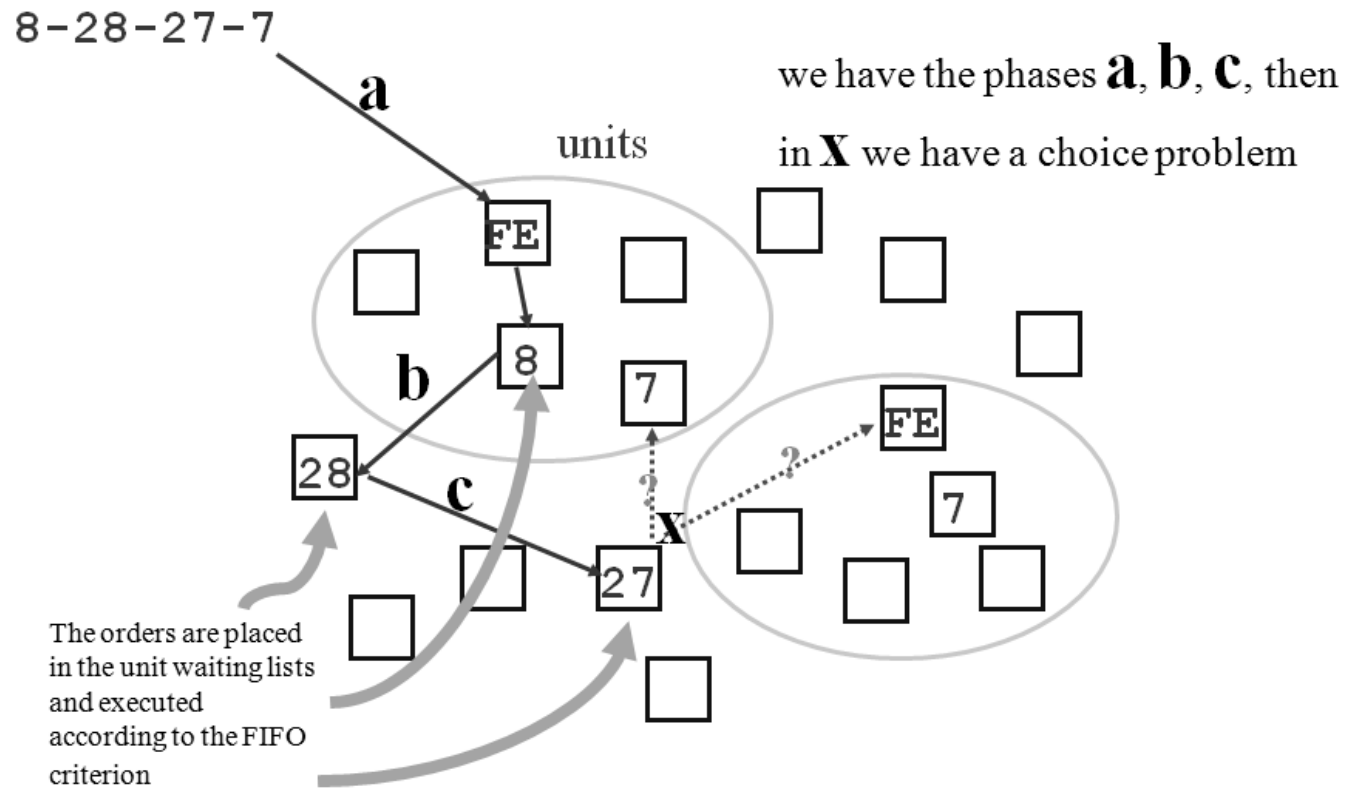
8-28-27-7

a

units

we have the phases **a**, **b**, **c**, then in **x** we have a choice problem

FE

8

7

b

28

c

27

?

x

?

FE

7

The orders are placed in the unit waiting lists and executed according to the FIFO criterion